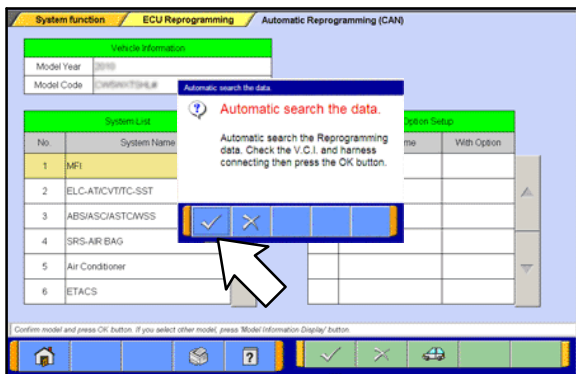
System function / ECU Reprogramming / Automatic Reprogramming (CAN)

Vehicle Information

| Model Year | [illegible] |
|---|---|
| Model Code | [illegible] |

System List

| No. | System Name |
|---|---|
| 1 | MFI |
| 2 | ELC-AT/CVT/TC-SST |
| 3 | ABS/ASC/ASTC/WSS |
| 4 | SRS-AIR BAG |
| 5 | Air Conditioner |
| 6 | ETACS |

Option Setup

| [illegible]me | With Option |
|---|---|

Automatic search the data.

Automatic search the data.

Automatic search the Reprogramming data. Check the V.C.I. and harness connecting then press the OK button.

Confirm model and press OK button. If you select other model, press 'Model Information Display' button.

?